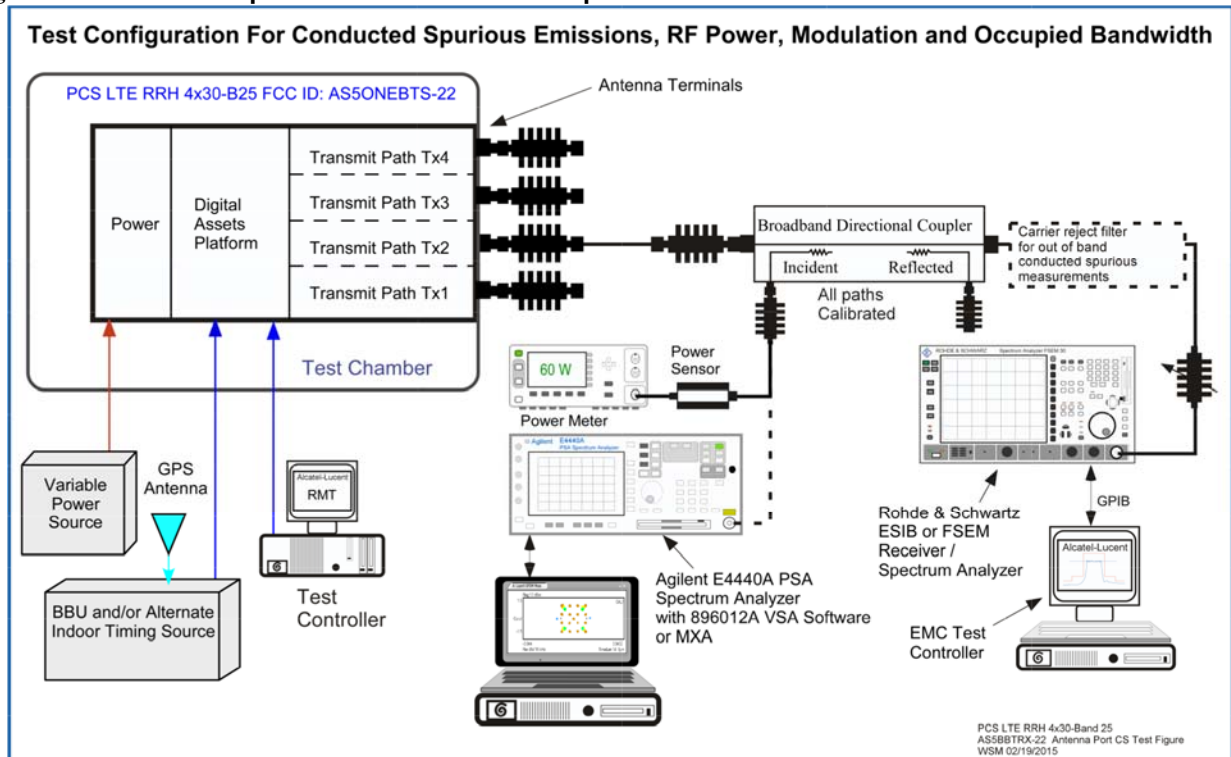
Test Configuration For Conducted Spurious Emissions, RF Power, Modulation and Occupied Bandwidth

PCS LTE RRH 4x30-B25 FCC ID: AS5ONEBTS-22

Antenna Terminals

Power

Digital Assets Platform

Transmit Path Tx4

Transmit Path Tx3

Transmit Path Tx2

Transmit Path Tx1

Test Chamber

Broadband Directional Coupler

Incident

Reflected

All paths Calibrated

Carrier reject filter for out of band conducted spurious measurements

60 W

Power Sensor

Power Meter

Agilent E4440A PSA Spectrum Analyzer

ROHDE & SCHWARZ Spectrum Analyzer FSEM 30

Variable Power Source

GPS Antenna

Alcatel-Lucent

RMT

Test Controller

BBU and/or Alternate Indoor Timing Source

Agilent E4440A PSA Spectrum Analyzer with 896012A VSA Software or MXA

Rohde & Schwartz ESIB or FSEM Receiver / Spectrum Analyzer

GPIB

Alcatel-Lucent

EMC Test Controller

PCS LTE RRH 4x30-Band 25
AS5BBTRX-22 Antenna Port CS Test Figure
WSM 02/19/2015